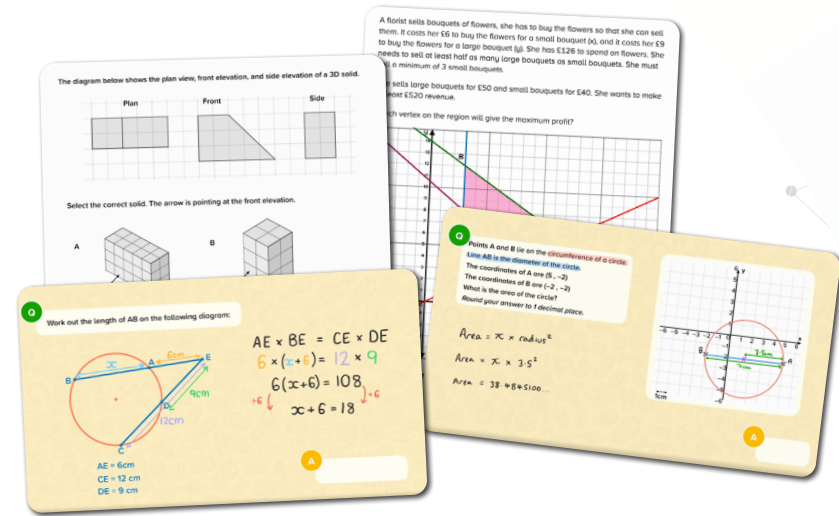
A florist sells bouquets of flowers, she has to buy the flowers so that she can sell them. It costs her £6 to buy the flowers for a small bouquet (x), and it costs her £9 to buy the flowers for a large bouquet (y). She has £126 to spend on flowers. She needs to sell at least half as many large bouquets as small bouquets. She must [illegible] a minimum of 3 small bouquets.

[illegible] sells large bouquets for £50 and small bouquets for £40. She wants to make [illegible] least £520 revenue.

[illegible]ch vertex on the region will give the maximum profit?

B

The diagram below shows the plan view, front elevation, and side elevation of a 3D solid.

Plan

Front

Side

Select the correct solid. The arrow is pointing at the front elevation.

A

B

Q

Points A and B lie on the circumference of a circle. Line AB is the diameter of the circle.
The coordinates of A are (5, −2)
The coordinates of B are (−2, −2)
What is the area of the circle?
Round your answer to 1 decimal place.

Area = π × radius²
Area = π × 3.5²
Area = 38.48451000...

y
x
B
A
3.5cm
1cm

A

Q

Work out the length of AB on the following diagram:

x
6cm
A
E
B
9cm
D
12cm
C

AE = 6cm
CE = 12 cm
DE = 9 cm

AE × BE = CE × DE
6 × (x+6) = 12 × 9
6(x+6) = 108
÷6
÷6
x + 6 = 18

A